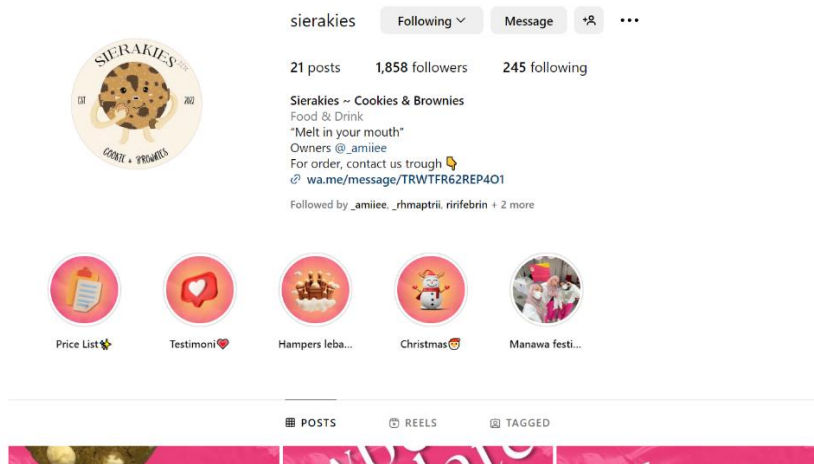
SIERAKIES
EST 2022
COOKIE & BROWNIES

sierakies Following Message

21 posts 1,858 followers 245 following

Sierakies ~ Cookies & Brownies
Food & Drink
"Melt in your mouth"
Owners @_amiiee
For order, contact us trough 👇
wa.me/message/TRWTFR62REP4O1

Followed by _amiiee, _rhmaptrii, ririfebrin + 2 more

Price List✨
Testimoni❤️
Hampers leba...
Christmas🎅
Manawa festi...

POSTS REELS TAGGED